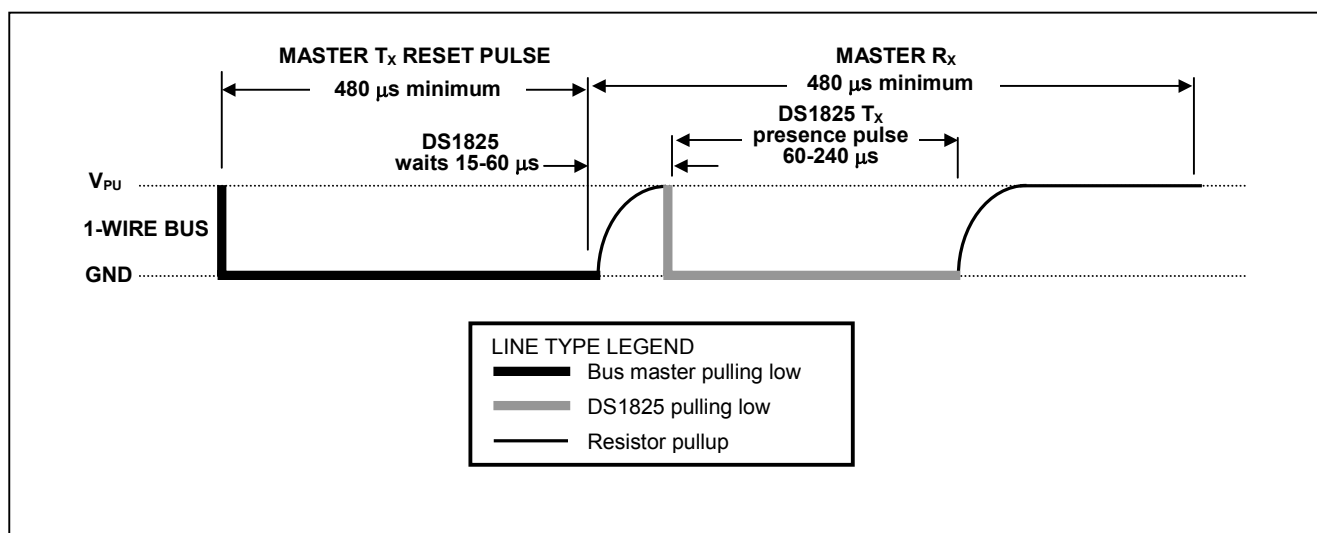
MASTER $T_X$ RESET PULSE

480 $\mu$s minimum

DS1825 waits 15-60 $\mu$s

MASTER $R_X$

480 $\mu$s minimum

DS1825 $T_X$ presence pulse 60-240 $\mu$s

$V_{PU}$

1-WIRE BUS

GND

LINE TYPE LEGEND

Bus master pulling low

DS1825 pulling low

Resistor pullup